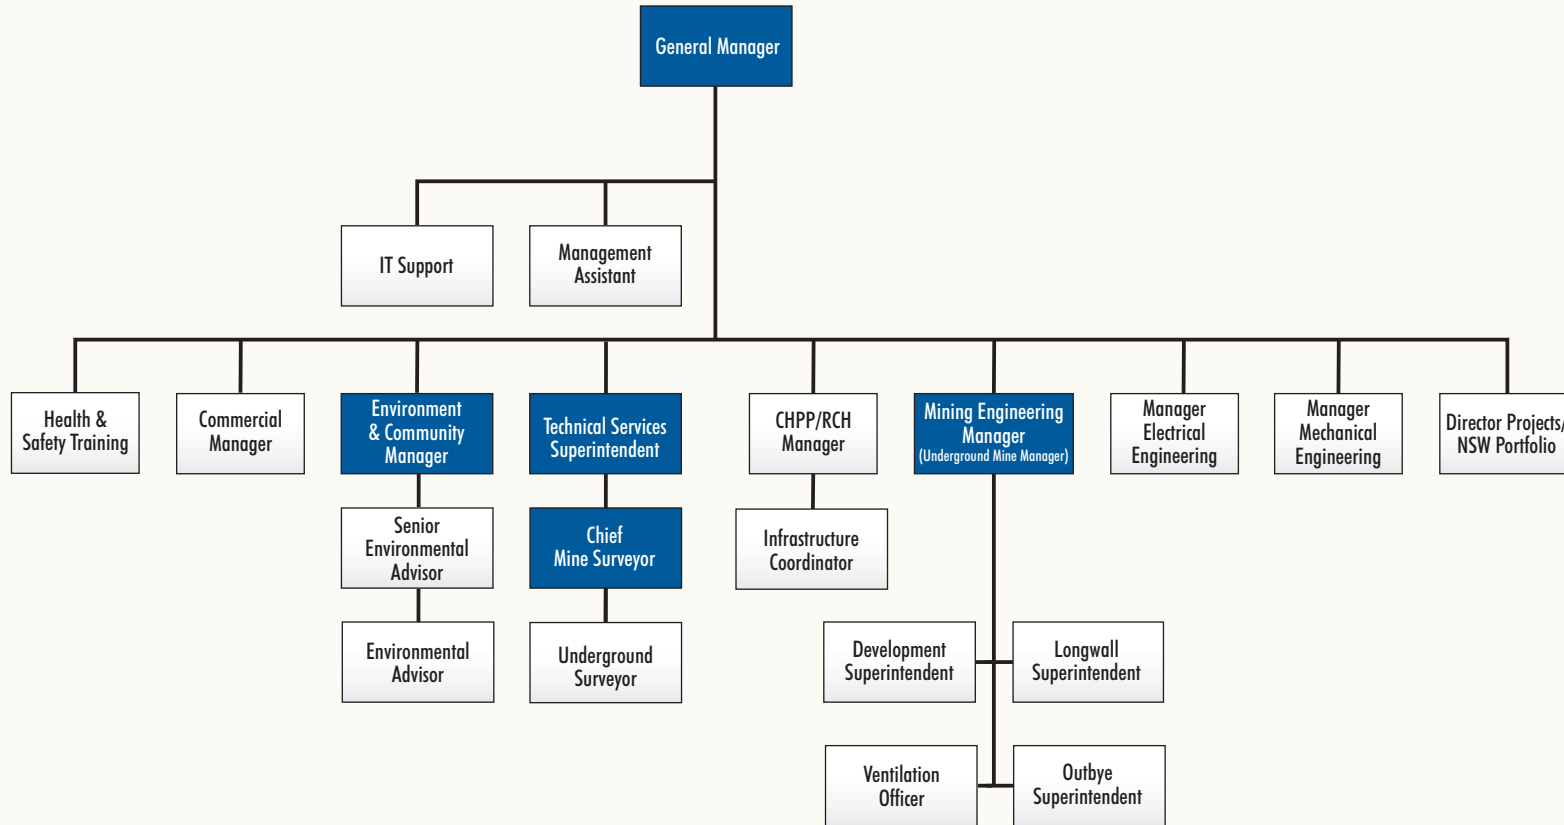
General Manager

IT Support

Management Assistant

Health & Safety Training

Commercial Manager

Environment & Community Manager

Technical Services Superintendent

CHPP/RCH Manager

Mining Engineering Manager (Underground Mine Manager)

Manager Electrical Engineering

Manager Mechanical Engineering

Director Projects/ NSW Portfolio

Senior Environmental Advisor

Environmental Advisor

Chief Mine Surveyor

Underground Surveyor

Infrastructure Coordinator

Development Superintendent

Longwall Superintendent

Ventilation Officer

Outbye Superintendent